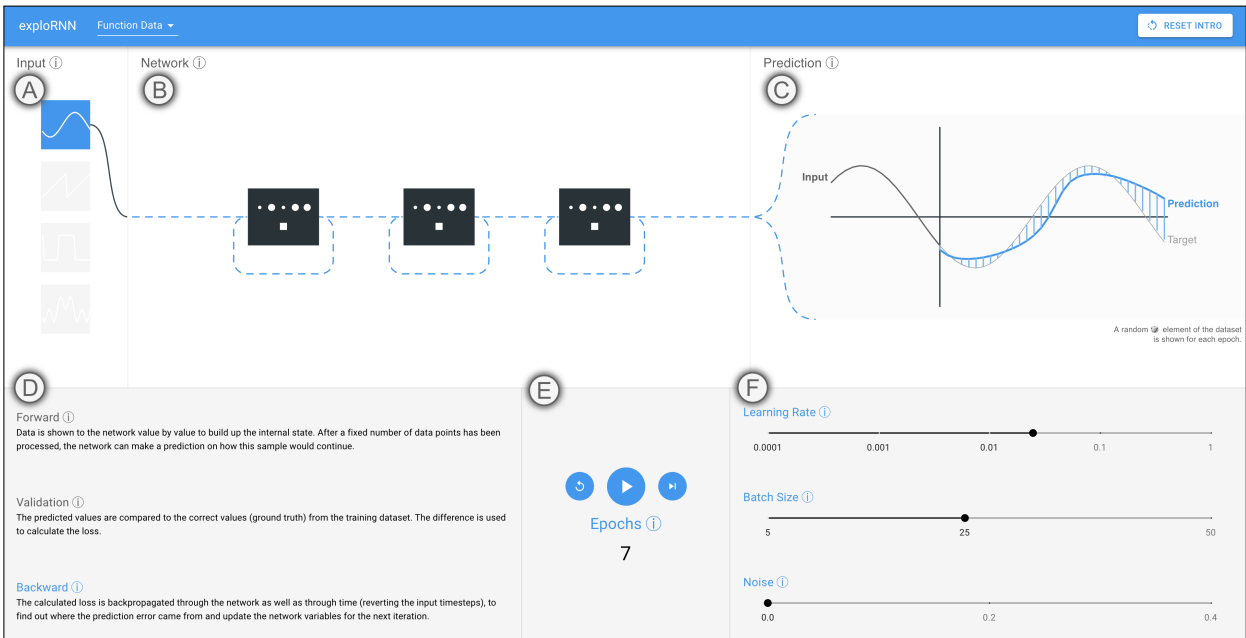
exploRNN Function Data

RESET INTRO

Input ⓘ

A

Network ⓘ

B

Prediction ⓘ

C

Input

Prediction

Target

A random element of the dataset is shown for each epoch.

D

Forward ⓘ
Data is shown to the network value by value to build up the internal state. After a fixed number of data points has been processed, the network can make a prediction on how this sample would continue.

Validation ⓘ
The predicted values are compared to the correct values (ground truth) from the training dataset. The difference is used to calculate the loss.

Backward ⓘ
The calculated loss is backpropagated through the network as well as through time (reverting the input timesteps), to find out where the prediction error came from and update the network variables for the next iteration.

E

Epochs ⓘ
7

F

Learning Rate ⓘ
0.0001 0.001 0.01 0.1 1

Batch Size ⓘ
5 25 50

Noise ⓘ
0.0 0.2 0.4